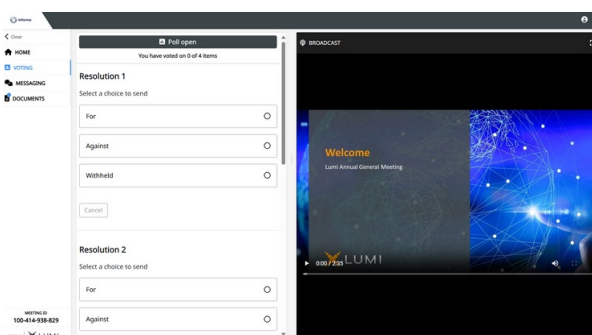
Informa

< Close

HOME

VOTING

MESSAGING

DOCUMENTS

Poll open

You have voted on 0 of 4 items

Resolution 1

Select a choice to send

For

Against

Withheld

Cancel

Resolution 2

Select a choice to send

For

Against

MEETING ID:
100-414-938-829

BROADCAST

Welcome

Lumi Annual General Meeting

LUMI

0:00 / 2:05